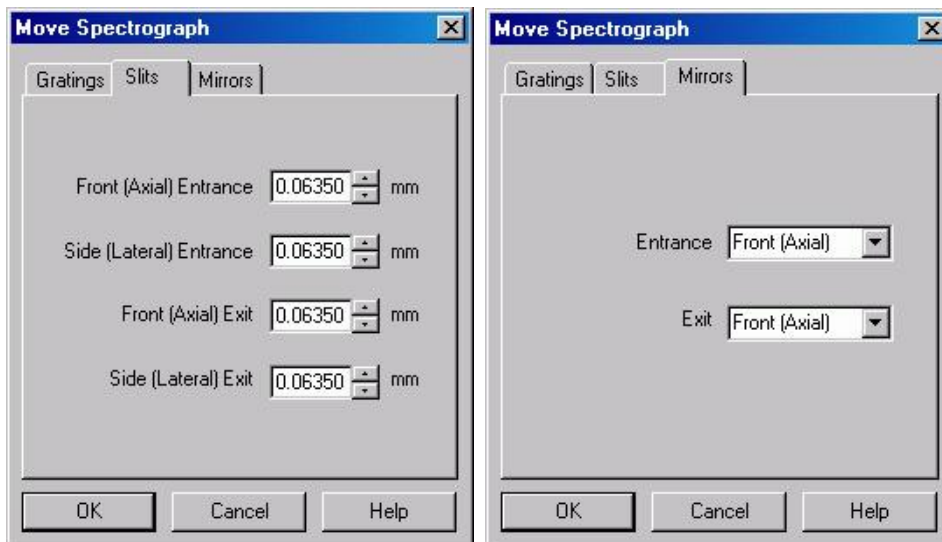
Move Spectrograph

Gratings | Slits | Mirrors

Front (Axial) Entrance 0.06350 mm

Side (Lateral) Entrance 0.06350 mm

Front (Axial) Exit 0.06350 mm

Side (Lateral) Exit 0.06350 mm

OK | Cancel | Help

Move Spectrograph

Gratings | Slits | Mirrors

Entrance Front (Axial)

Exit Front (Axial)

OK | Cancel | Help